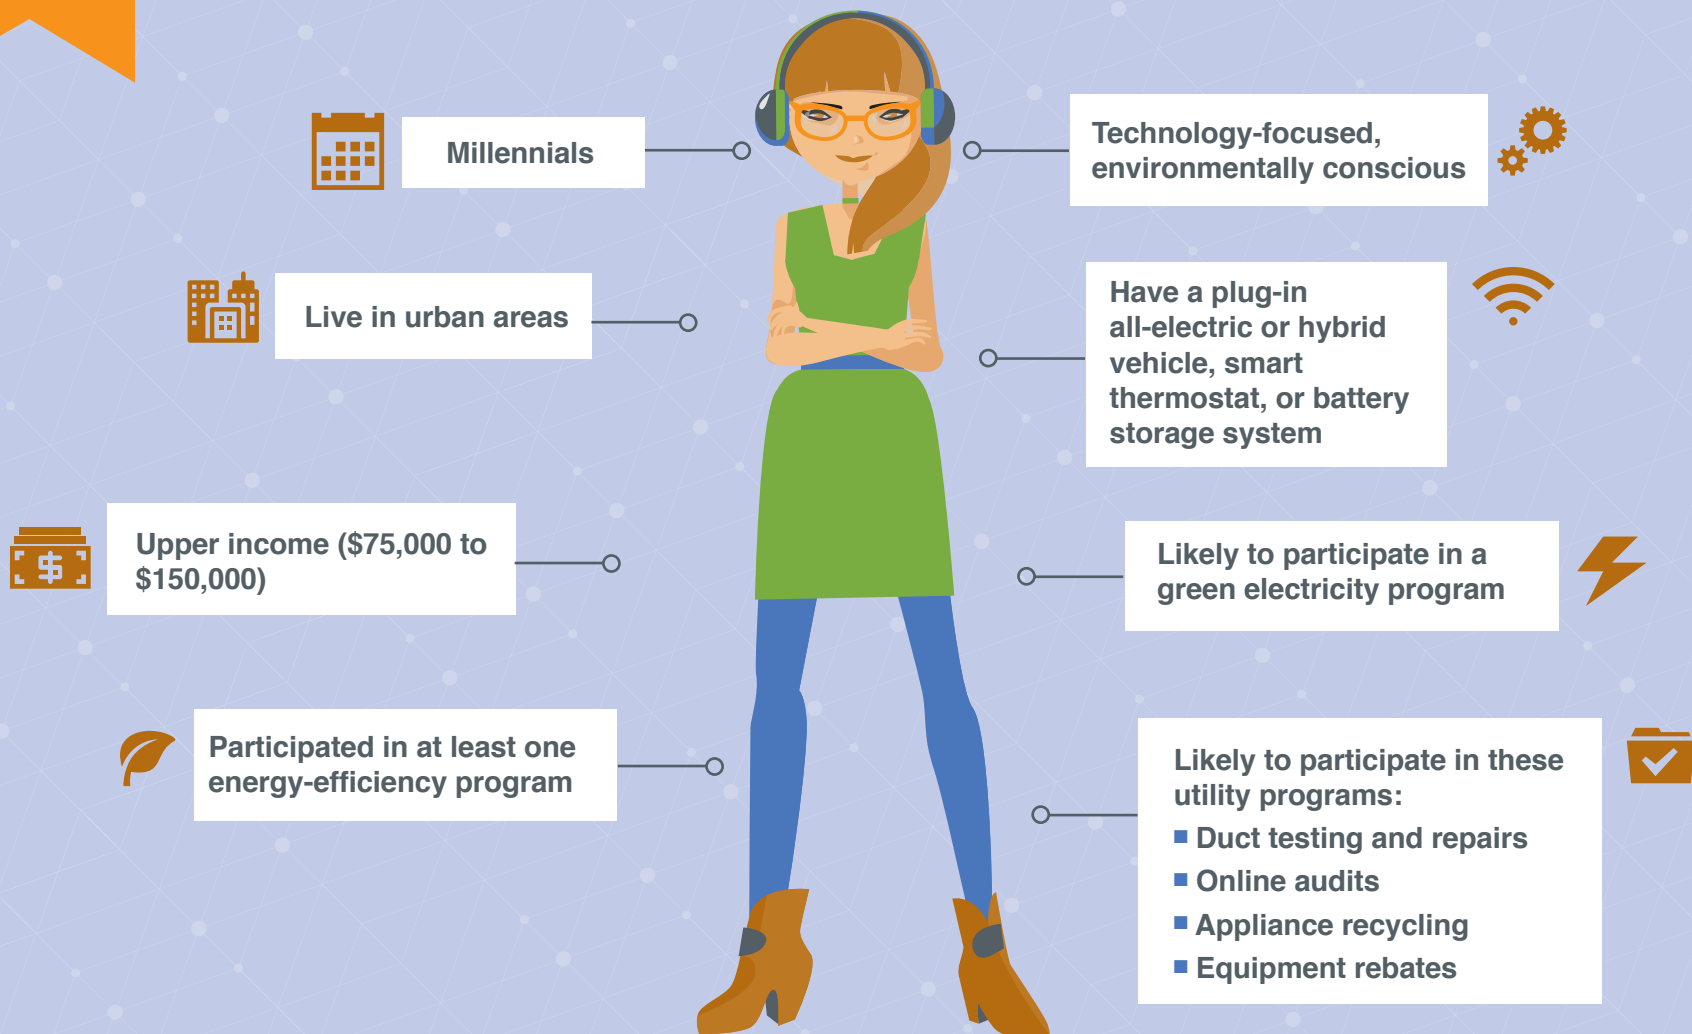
Millennials

Technology-focused, environmentally conscious

Live in urban areas

Have a plug-in all-electric or hybrid vehicle, smart thermostat, or battery storage system

Upper income ($75,000 to $150,000)

Likely to participate in a green electricity program

Participated in at least one energy-efficiency program

Likely to participate in these utility programs:
- Duct testing and repairs
- Online audits
- Appliance recycling
- Equipment rebates